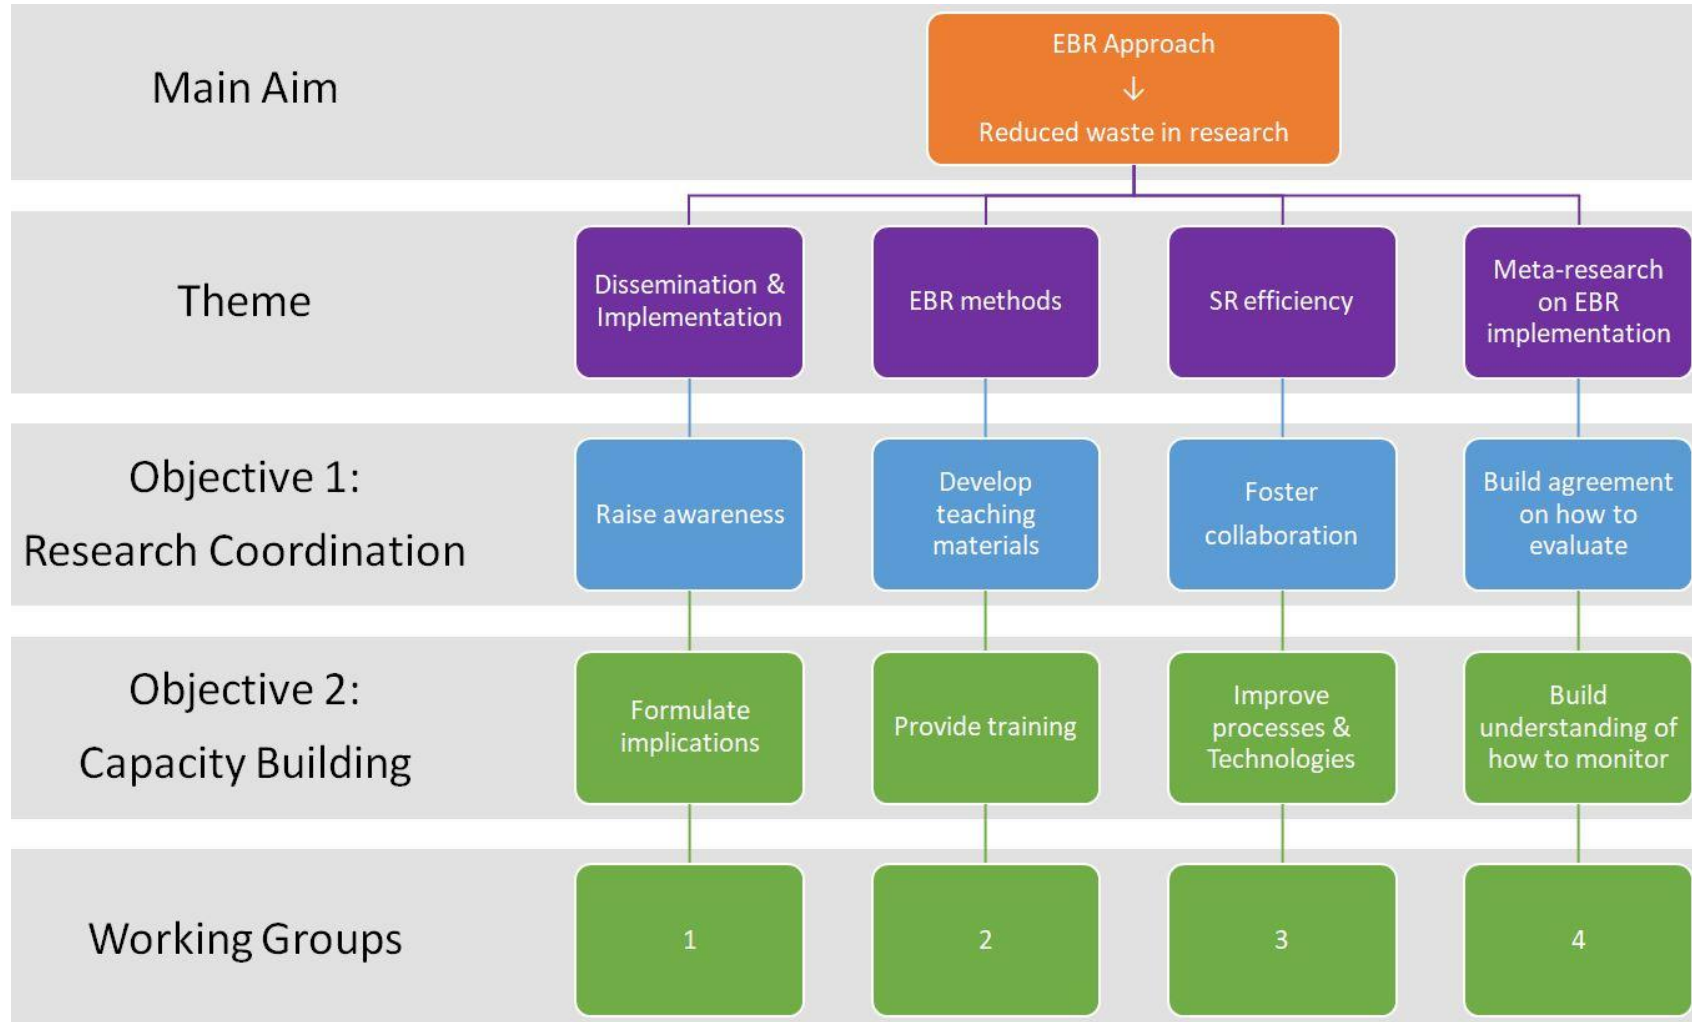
Main Aim

EBR Approach
$\downarrow$
Reduced waste in research

Theme

Dissemination & Implementation

EBR methods

SR efficiency

Meta-research on EBR implementation

Objective 1:
Research Coordination

Raise awareness

Develop teaching materials

Foster collaboration

Build agreement on how to evaluate

Objective 2:
Capacity Building

Formulate implications

Provide training

Improve processes & Technologies

Build understanding of how to monitor

Working Groups

1

2

3

4